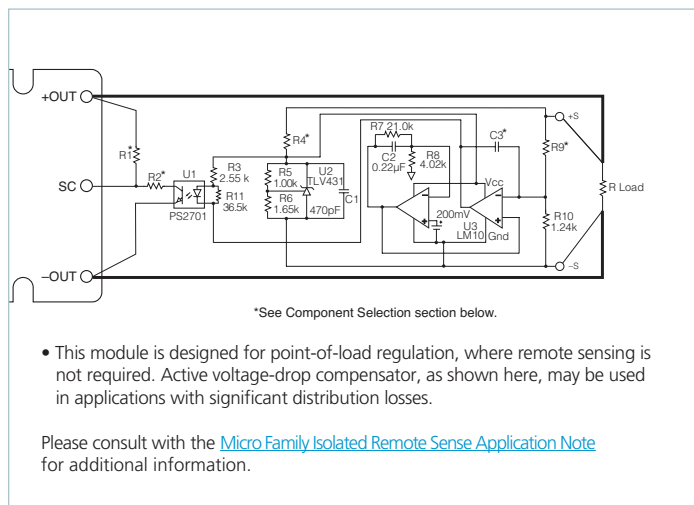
+OUT
SC
–OUT
R1*
R2*
U1
PS2701
R3
2.55 k
R11
36.5k
R4*
R5
1.00k
R6
1.65k
U2
TLV431
470pF
C1
R7 21.0k
C2
0.22µF
R8
4.02k
C3*
Vcc
200mV
U3
LM10
Gnd
R9*
R10
1.24k
+S
–S
R Load

*See Component Selection section below.

• This module is designed for point-of-load regulation, where remote sensing is not required. Active voltage-drop compensator, as shown here, may be used in applications with significant distribution losses.

Please consult with the Micro Family Isolated Remote Sense Application Note for additional information.